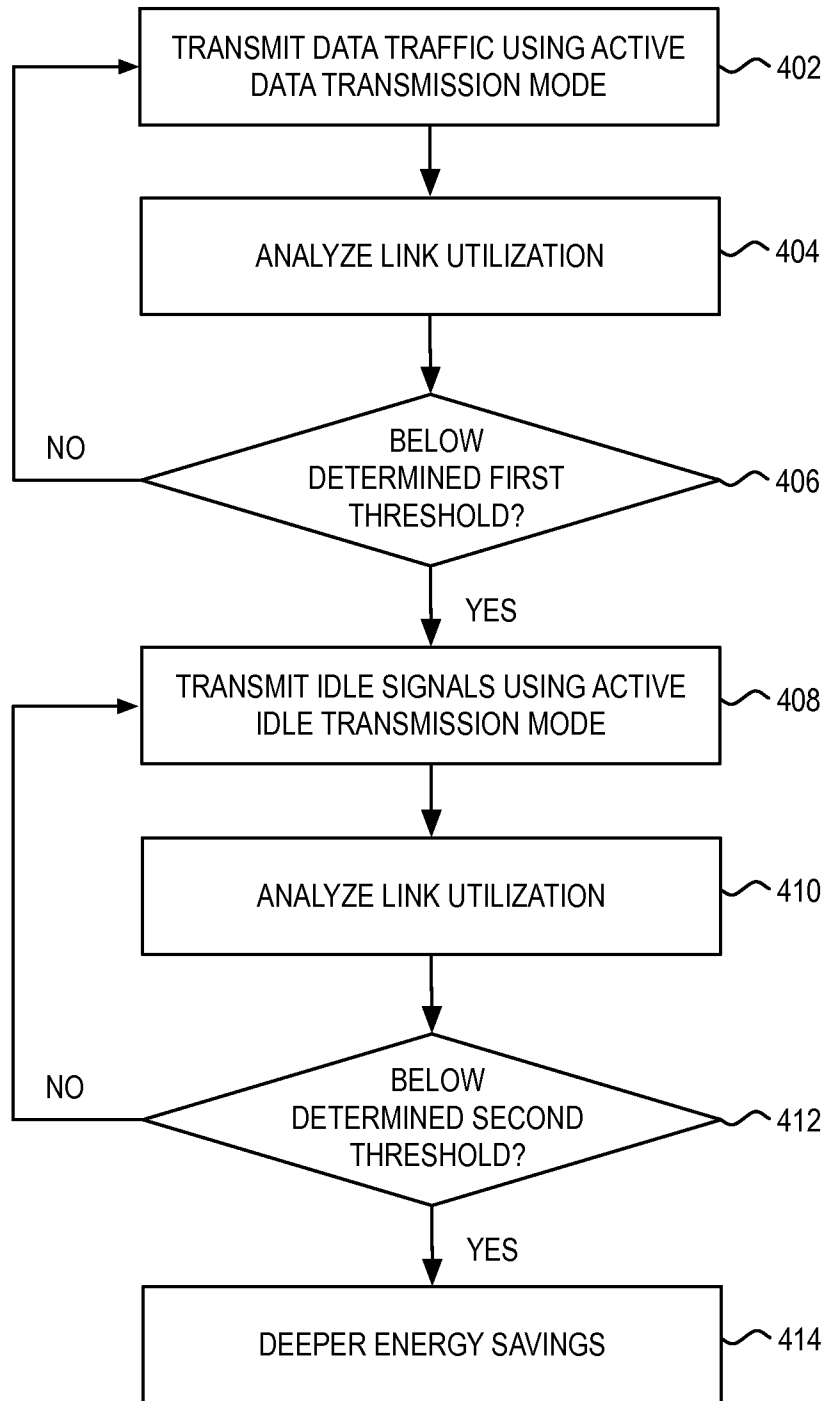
TRANSMIT DATA TRAFFIC USING ACTIVE DATA TRANSMISSION MODE
402

ANALYZE LINK UTILIZATION
404

NO

BELOW DETERMINED FIRST THRESHOLD?
406

YES

TRANSMIT IDLE SIGNALS USING ACTIVE IDLE TRANSMISSION MODE
408

ANALYZE LINK UTILIZATION
410

NO

BELOW DETERMINED SECOND THRESHOLD?
412

YES

DEEPER ENERGY SAVINGS
414